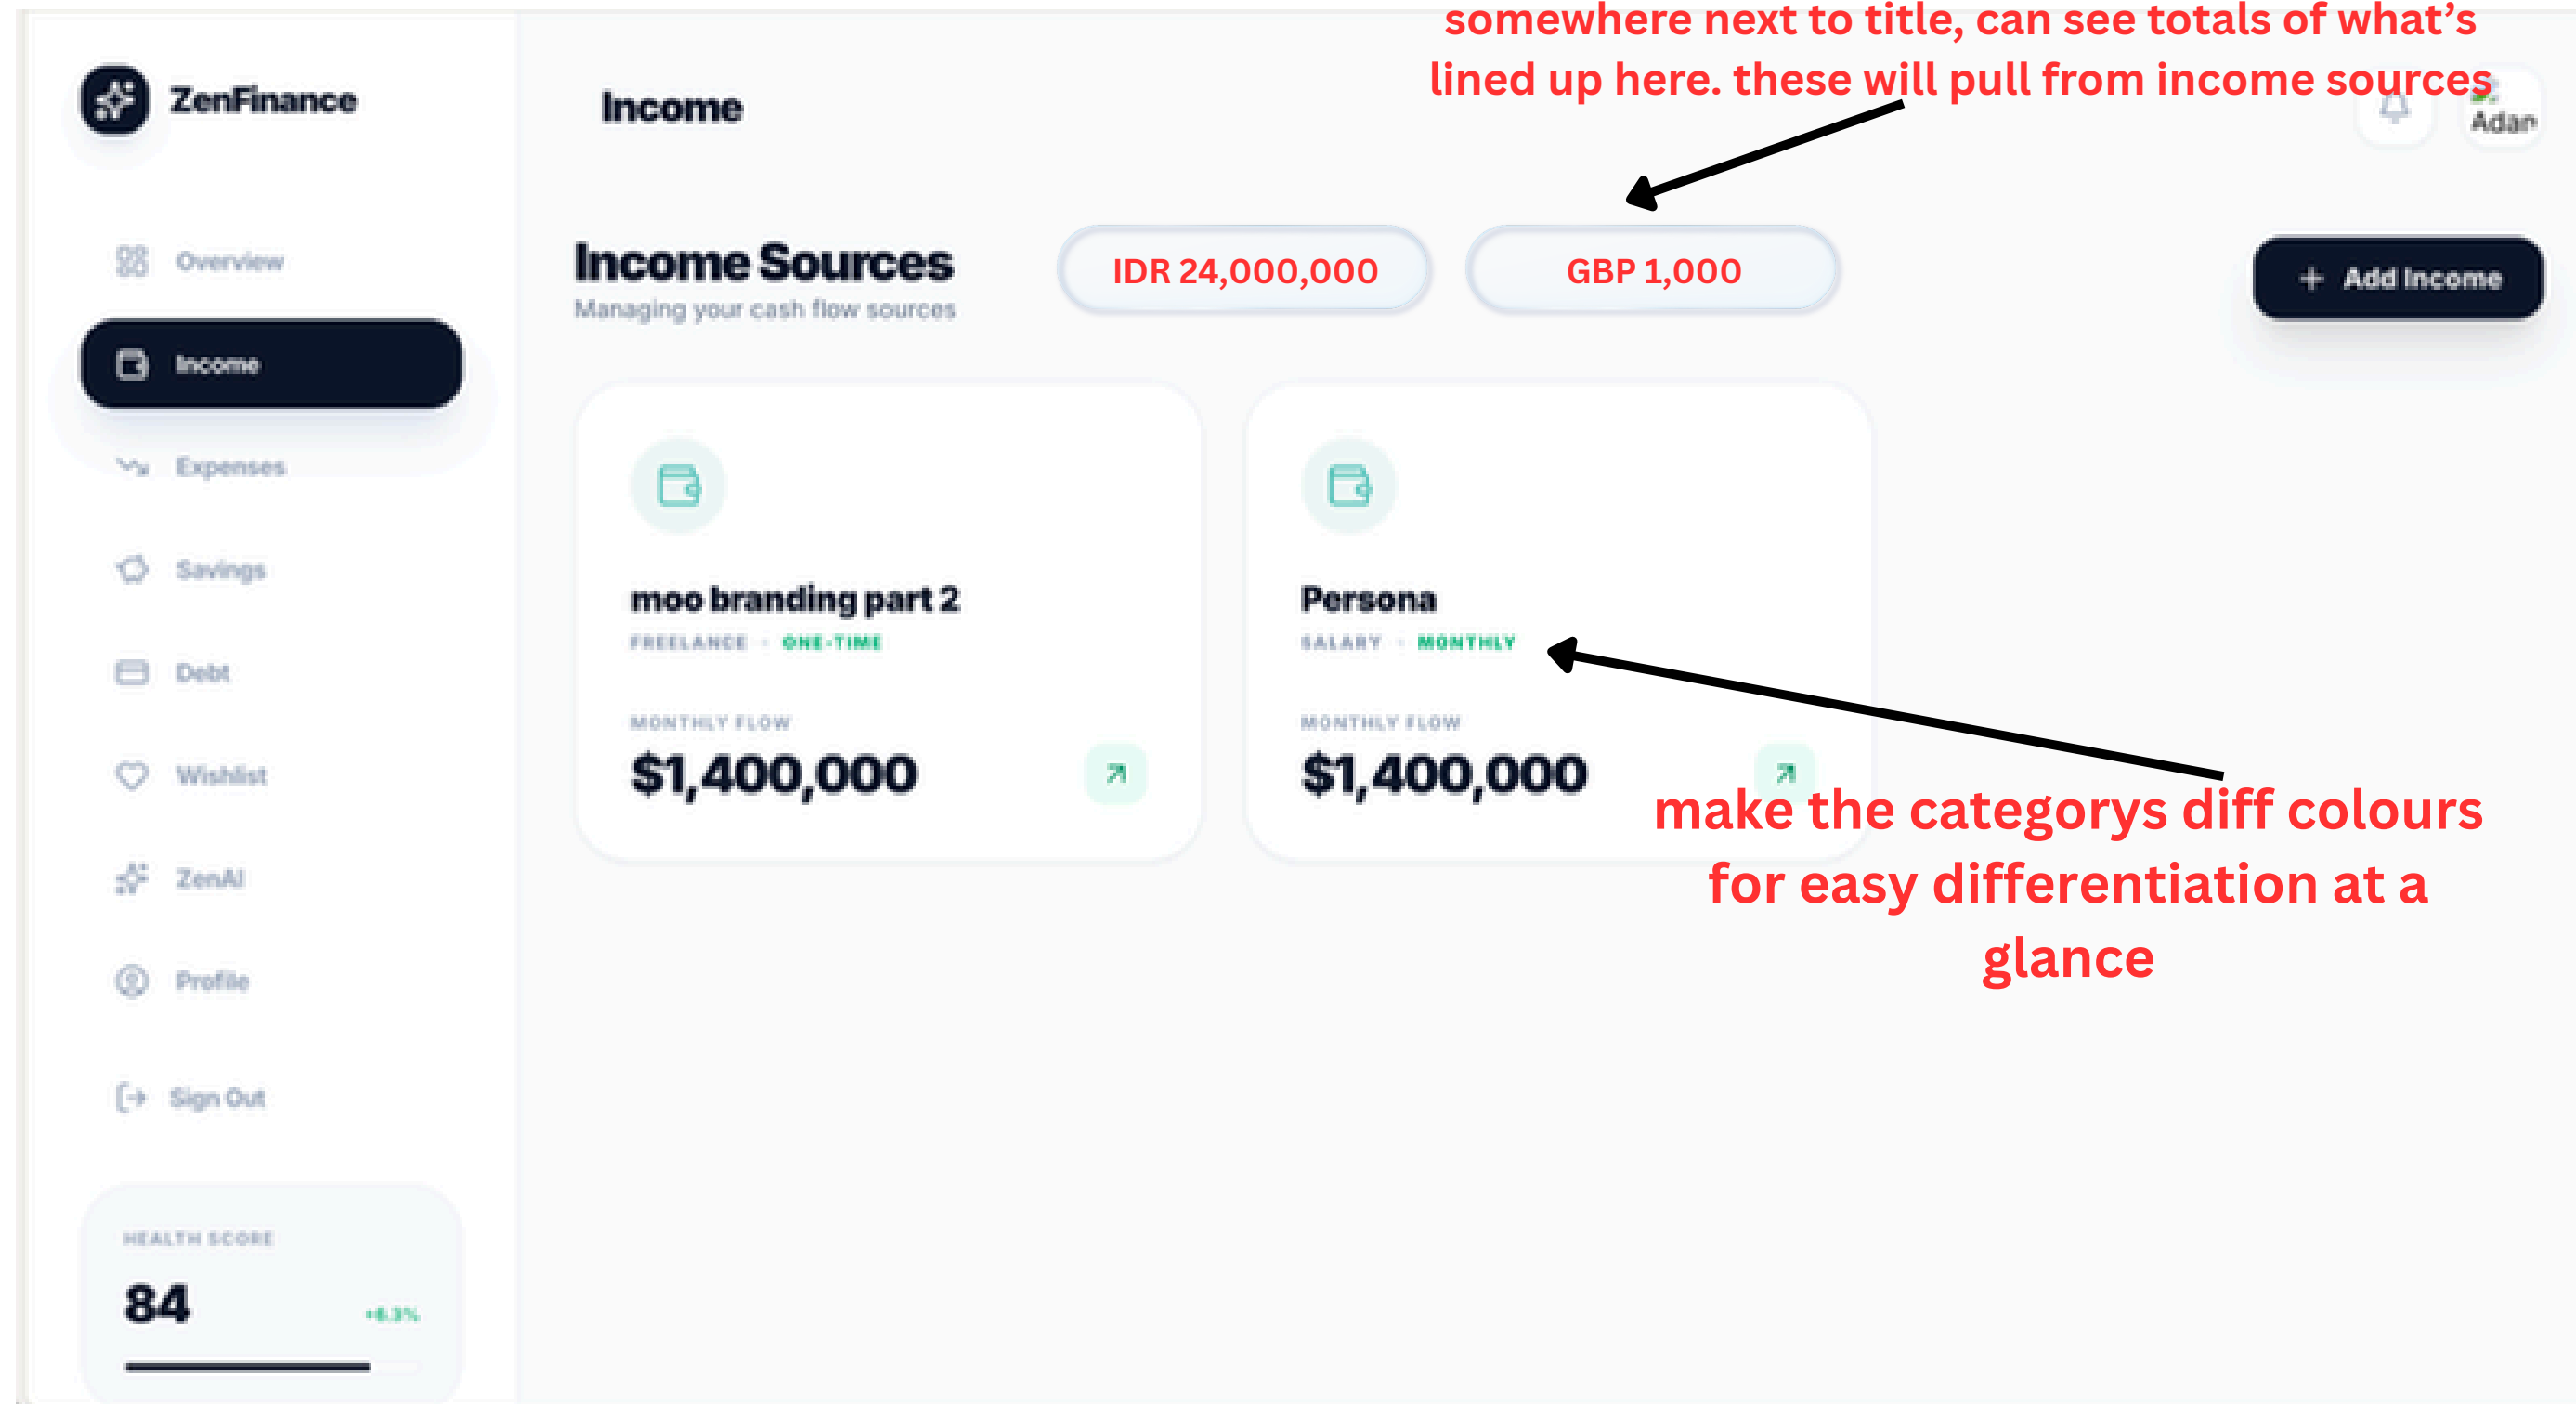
ZenFinance

Overview
Income
Expenses
Savings
Debt
Wishlist
ZenAI
Profile
Sign Out

HEALTH SCORE
84
+6.3%

Income

somewhere next to title, can see totals of what's lined up here. these will pull from income sources

Adam

Income Sources
Managing your cash flow sources

IDR 24,000,000
GBP 1,000

+ Add Income

moo branding part 2
FREELANCE · ONE-TIME
MONTHLY FLOW
$1,400,000

Persona
SALARY · MONTHLY
MONTHLY FLOW
$1,400,000

make the categorys diff colours for easy differentiation at a glance